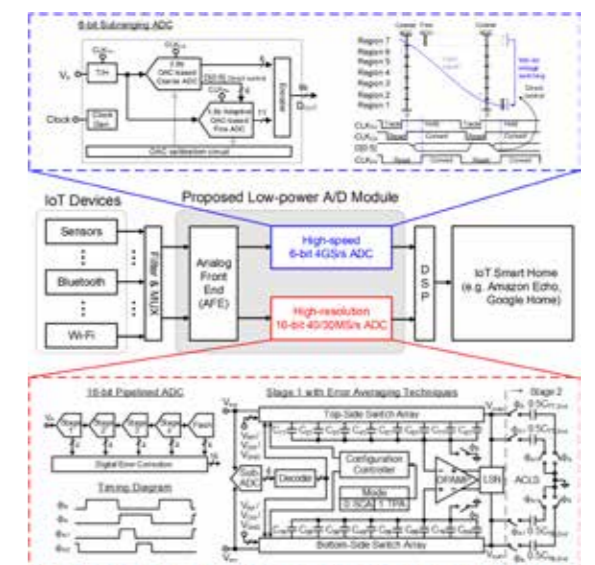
6-bit Subranging ADC

$V_{in}$

T/H

Clock

Clock Gen.

3-bit DAC-based Coarse ADC

4-bit Adaptive DAC-based Fine ADC

Encoder

$D_{OUT}$

DAC calibration circuit

Region 7
Region 6
Region 5
Region 4
Region 3
Region 2
Region 1

Coarse

Fine

Hold

Convert

IoT Devices

Sensors

Bluetooth

Wi-Fi

Filter & MUX

Proposed Low-power A/D Module

Analog Front End (AFE)

High-speed 6-bit 4GS/s ADC

High-resolution 16-bit 40/30MS/s ADC

DSP

IoT Smart Home (e.g. Amazon Echo, Google Home)

16-bit Pipelined ADC

Digital Error Correction

Timing Diagram

Stage 1 with Error Averaging Techniques

Top-Side Switch Array

Sub-ADC

Decoder

Configuration Controller

Mode

OPAMP

LSN

Stage 2

ACLS

Bottom-Side Switch Array